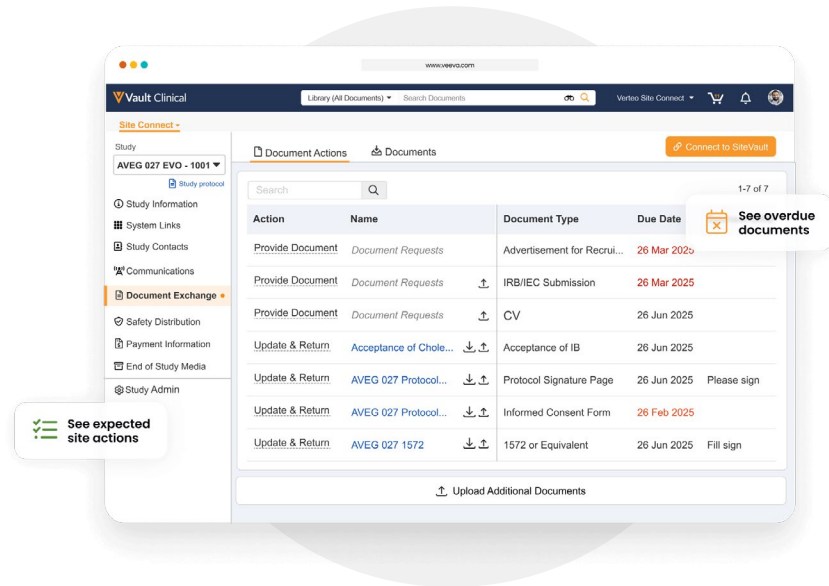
www.veeva.com

Vault Clinical

Library (All Documents) ▾ Search Documents

Verteo Site Connect ▾

Site Connect ▾

Study

AVEG 027 EVO - 1001 ▾

Study protocol

Study Information

System Links

Study Contacts

Communications

Document Exchange

Safety Distribution

Payment Information

End of Study Media

Study Admin

Document Actions

Documents

Connect to SiteVault

Search

1-7 of 7

| Action | Name | Document Type | Due Date | |
|---|---|---|---|---|
| Provide Document | Document Requests | Advertisement for Recrui... | 26 Mar 2025 | |
| Provide Document | Document Requests | IRB/IEC Submission | 26 Mar 2025 | |
| Provide Document | Document Requests | CV | 26 Jun 2025 | |
| Update & Return | Acceptance of Chole... | Acceptance of IB | 26 Jun 2025 | |
| Update & Return | AVEG 027 Protocol... | Protocol Signature Page | 26 Jun 2025 | Please sign |
| Update & Return | AVEG 027 Protocol... | Informed Consent Form | 26 Feb 2025 | |
| Update & Return | AVEG 027 1572 | 1572 or Equivalent | 26 Jun 2025 | Fill sign |

Upload Additional Documents

See overdue documents

See expected site actions